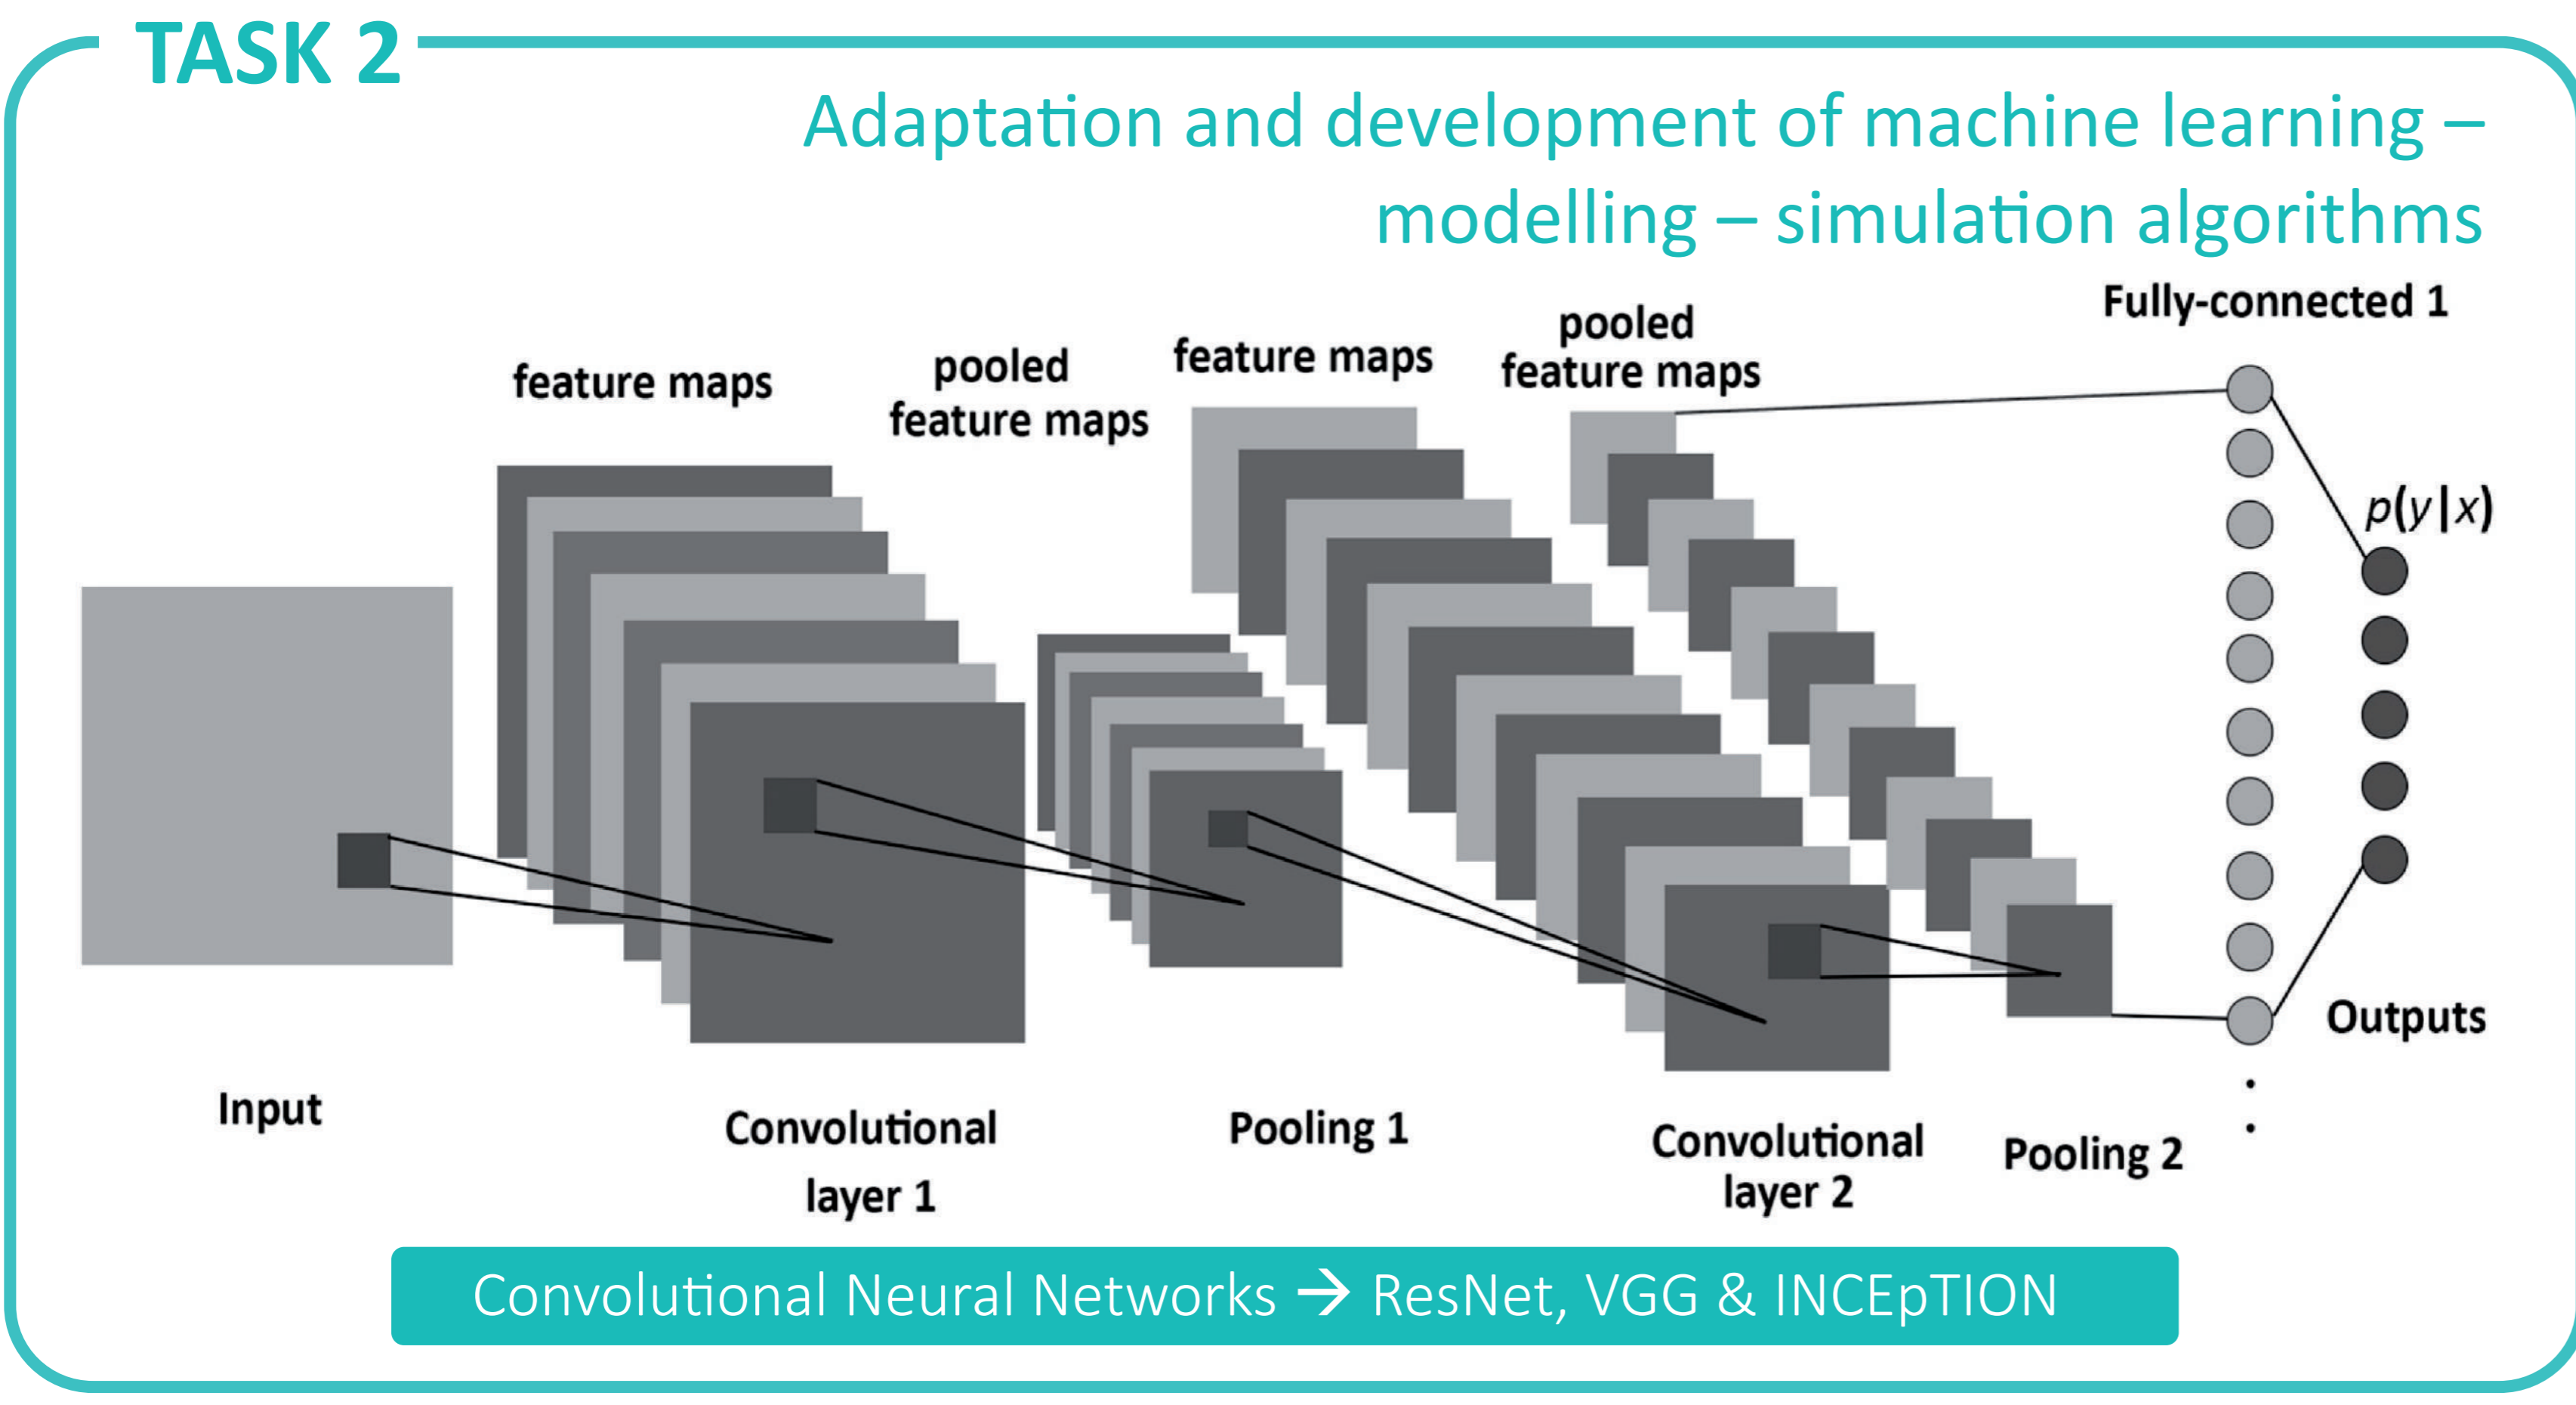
TASK 2

Adaptation and development of machine learning – modelling – simulation algorithms

feature maps

pooled feature maps

feature maps

pooled feature maps

Fully-connected 1

$p(y|x)$

Outputs

Input

Convolutional layer 1

Pooling 1

Convolutional layer 2

Pooling 2

Convolutional Neural Networks → ResNet, VGG & INCEpTION